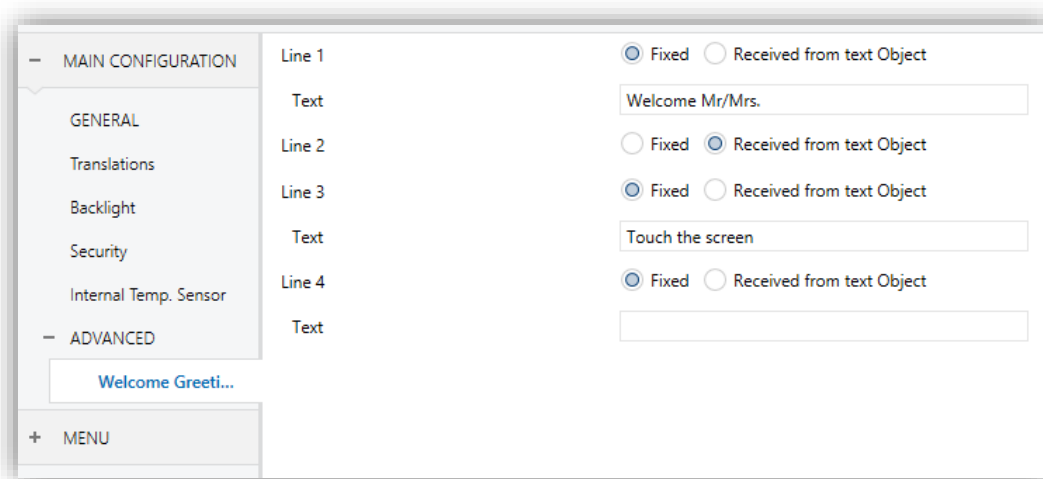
− MAIN CONFIGURATION

GENERAL

Translations

Backlight

Security

Internal Temp. Sensor

− ADVANCED

Welcome Greeti...

+ MENU

Line 1 | Fixed | Received from text Object

Text | Welcome Mr/Mrs.

Line 2 | Fixed | Received from text Object

Line 3 | Fixed | Received from text Object

Text | Touch the screen

Line 4 | Fixed | Received from text Object

Text